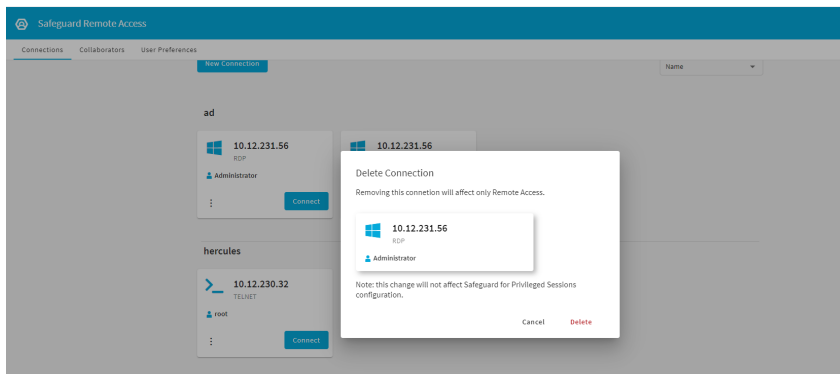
Safeguard Remote Access

Connections Collaborators User Preferences

New Connection

Name

ad

10.12.231.56
RDP
Administrator
Connect

10.12.231.56

hercules

10.12.230.32
TELNET
root
Connect

Delete Connection

Removing this connetion will affect only Remote Access.

10.12.231.56
RDP
Administrator

Note: this change will not affect Safeguard for Privileged Sessions configuration.

Cancel Delete